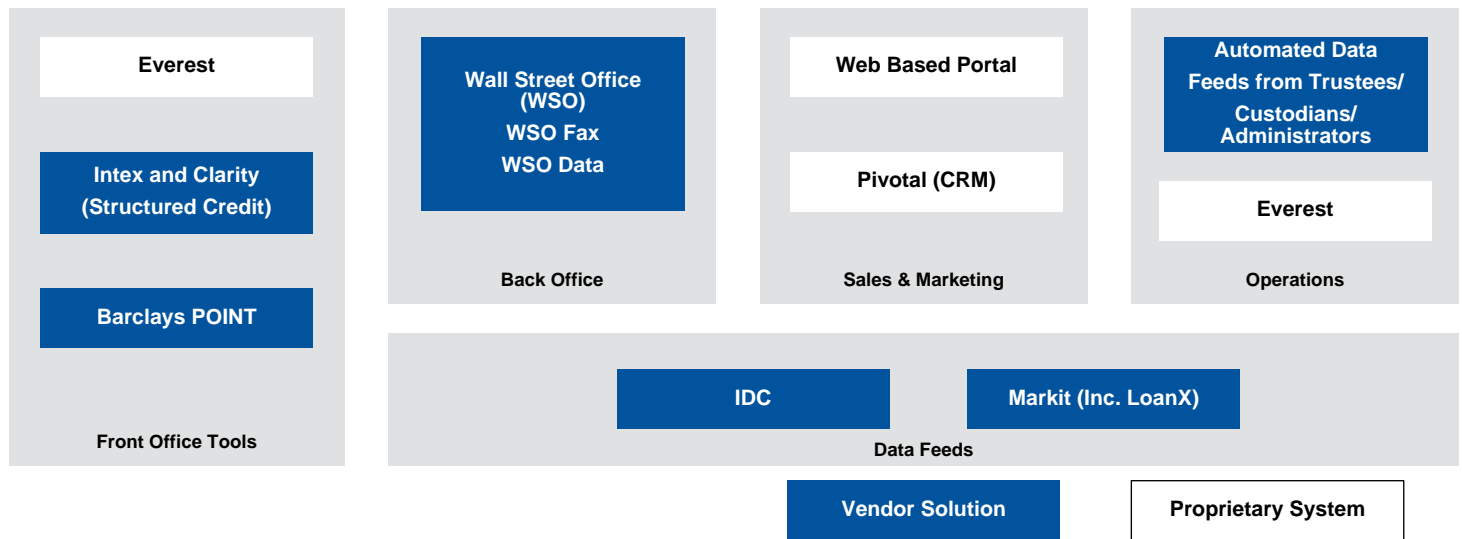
Everest

Intex and Clarity (Structured Credit)

Barclays POINT

Front Office Tools

Wall Street Office (WSO)
WSO Fax
WSO Data

Back Office

Web Based Portal

Pivotal (CRM)

Sales & Marketing

Automated Data Feeds from Trustees/ Custodians/ Administrators

Everest

Operations

IDC

Markit (Inc. LoanX)

Data Feeds

Vendor Solution

Proprietary System